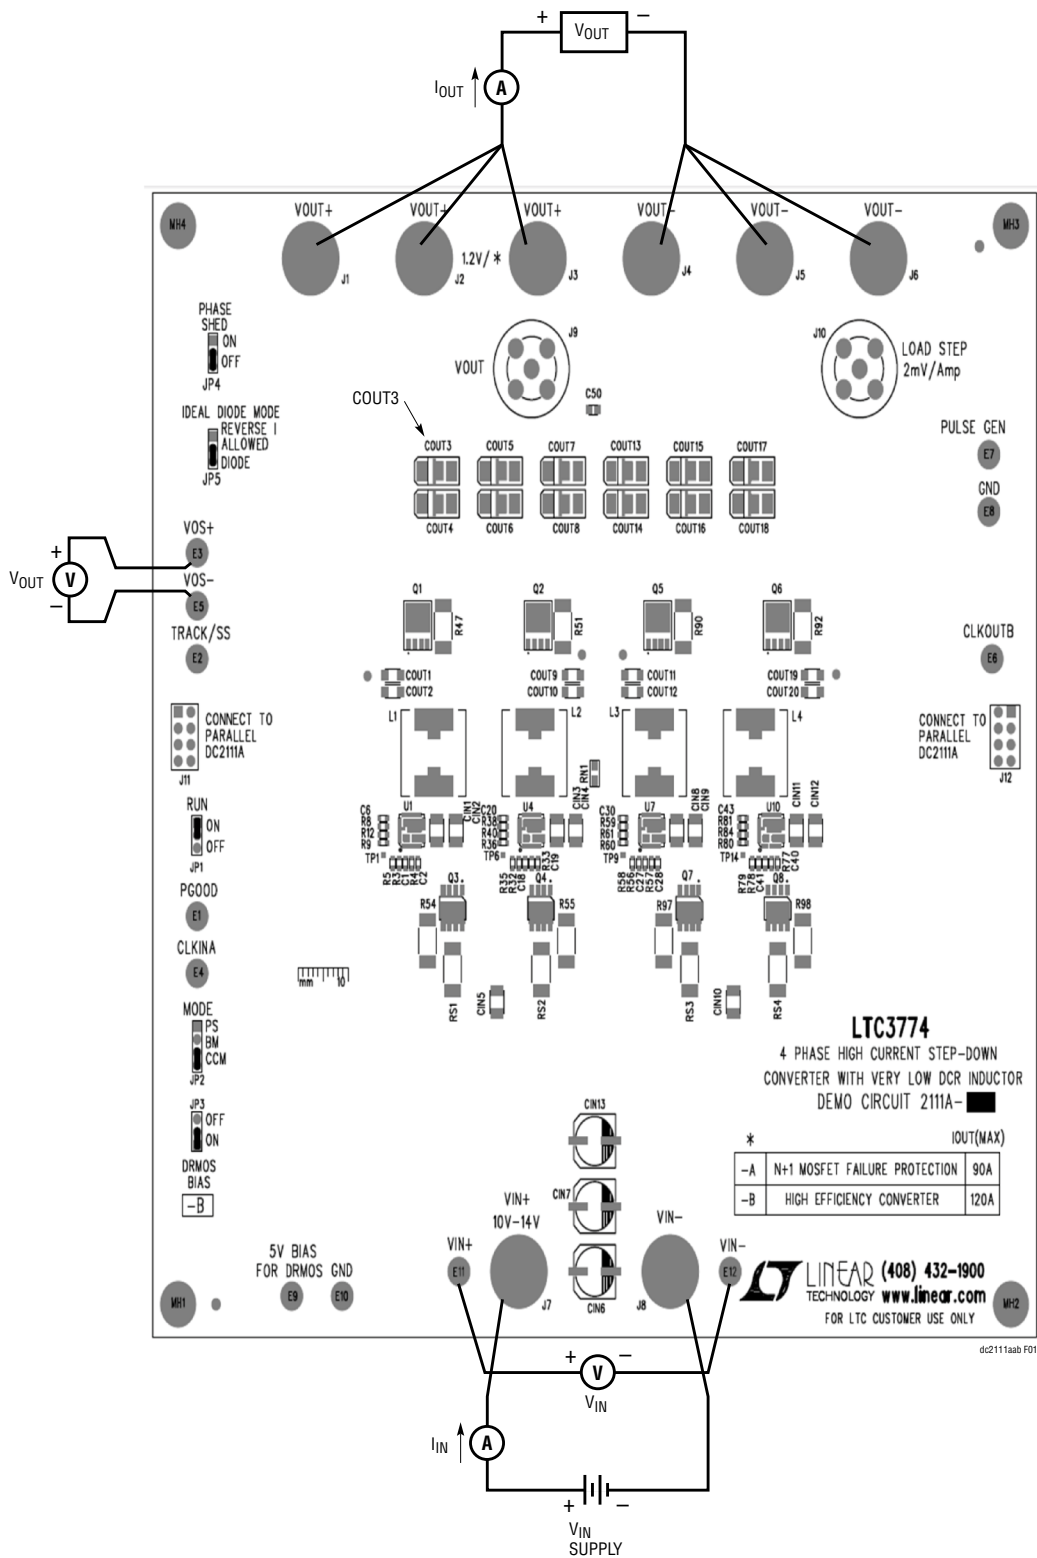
+ $V_{OUT}$ –

$I_{OUT}$ A

MH4

VOUT+ VOUT+ VOUT+ VOUT– VOUT– VOUT–

1.2V/ *

J1 J2 J3 J4 J5 J6

MH3

PHASE SHED
ON
OFF
JP4

J9
VOUT

C50

J10
LOAD STEP
2mV/Amp

IDEAL DIODE MODE
REVERSE I ALLOWED
DIODE
JP5

COUT3

COUT3 COUT5 COUT7 COUT13 COUT15 COUT17

COUT4 COUT6 COUT8 COUT14 COUT16 COUT18

PULSE GEN
E7
GND
E8

VOS+
E3
+
$V_{OUT}$ V
–
VOS–
E5

TRACK/SS
E2

Q1 R47 Q2 R51 Q5 R90 Q6 R92

CLKOUTB
E6

COUT1 COUT2 COUT9 COUT10 COUT11 COUT12 COUT19 COUT20

CONNECT TO PARALLEL DC2111A
J11

L1 L2 L3 L4

RN1

CONNECT TO PARALLEL DC2111A
J12

RUN
ON
OFF
JP1

C6 R8 R12 R9 U1 CIN1 CIN2 C20 R38 R40 R36 U4 CIN3 CIN4 C30 R59 R61 R60 U7 CIN8 CIN9 C43 R81 R84 R80 U10 CIN11 CIN12

TP1 TP6 TP9 TP14

R5 R3 R1 R4 C2 R35 R32 R33 C18 C19 R58 R56 C27 R57 C28 R79 R78 C41 C37 C40

Q3 Q4 Q7 Q8

PGOOD
E1

R54 R55 R97 R98

CLKINA
E4

mm 10

RS1 CIN5 RS2 RS3 CIN10 RS4

MODE
PS
BM
CCM
JP2

LTC3774
4 PHASE HIGH CURRENT STEP-DOWN CONVERTER WITH VERY LOW DCR INDUCTOR
DEMO CIRCUIT 2111A-

JP3
OFF
ON
DRMOS BIAS
-B

CIN13
CIN7
CIN6

| * | | IOUT(MAX) |
|---|---|---|
| –A | N+1 MOSFET FAILURE PROTECTION | 90A |
| –B | HIGH EFFICIENCY CONVERTER | 120A |

VIN+
10V–14V

VIN–

VIN+
E11
J7

J8
VIN–
E12

5V BIAS FOR DRMOS GND
E9 E10

MH1

LINEAR TECHNOLOGY (408) 432-1900 www.linear.com
FOR LTC CUSTOMER USE ONLY

MH2

dc2111aab F01

+ V –
$V_{IN}$

$I_{IN}$ A

+ –
$V_{IN}$
SUPPLY